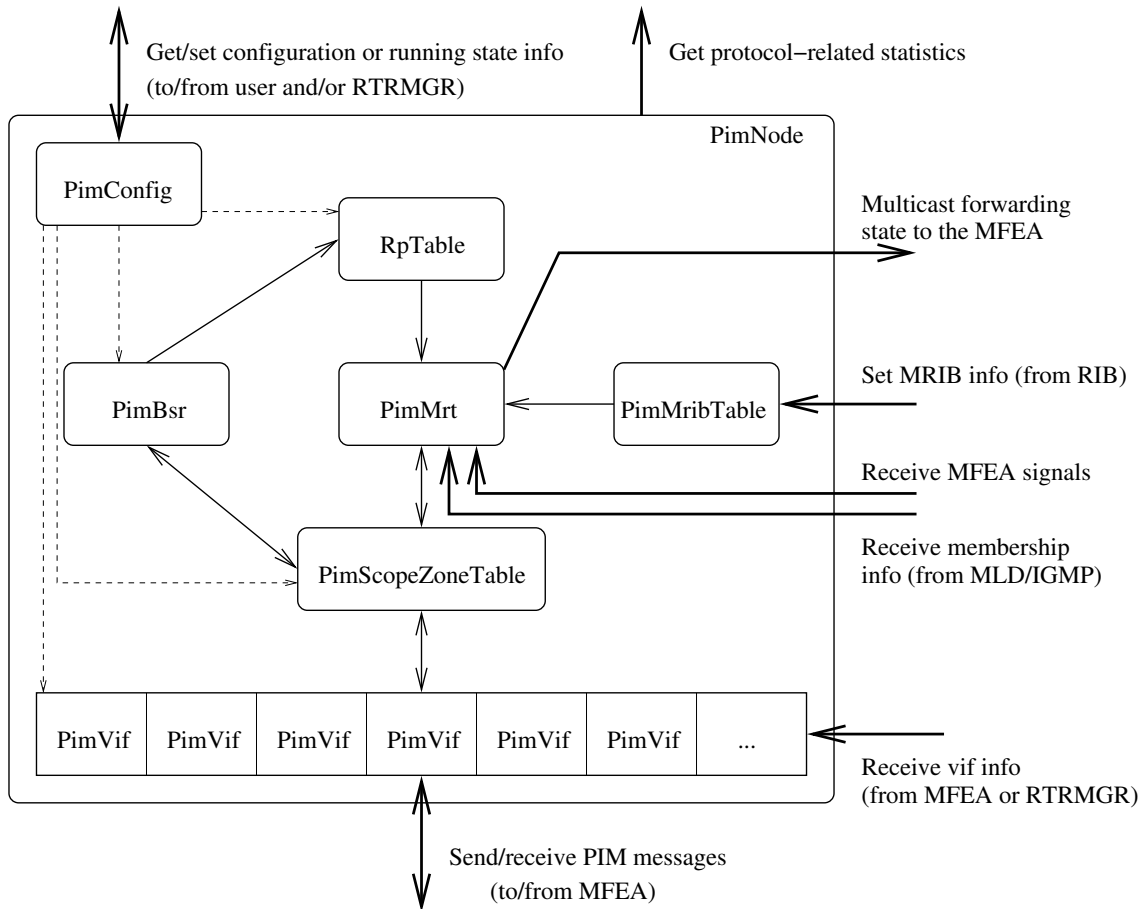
Get/set configuration or running state info (to/from user and/or RTRMGR)

Get protocol−related statistics

PimNode

PimConfig

RpTable

Multicast forwarding state to the MFEA

PimBsr

PimMrt

PimMribTable

Set MRIB info (from RIB)

Receive MFEA signals

Receive membership info (from MLD/IGMP)

PimScopeZoneTable

| PimVif | PimVif | PimVif | PimVif | PimVif | PimVif | ... |
|---|---|---|---|---|---|---|

Receive vif info (from MFEA or RTRMGR)

Send/receive PIM messages (to/from MFEA)